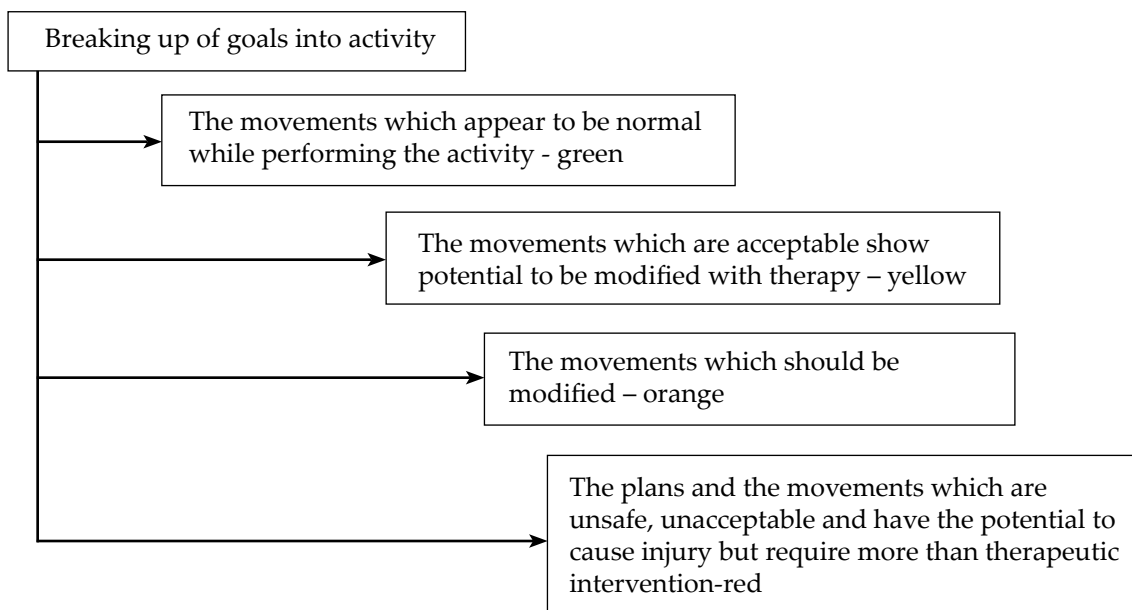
Breaking up of goals into activity

The movements which appear to be normal while performing the activity - green

The movements which are acceptable show potential to be modified with therapy – yellow

The movements which should be modified – orange

The plans and the movements which are unsafe, unacceptable and have the potential to cause injury but require more than therapeutic intervention-red